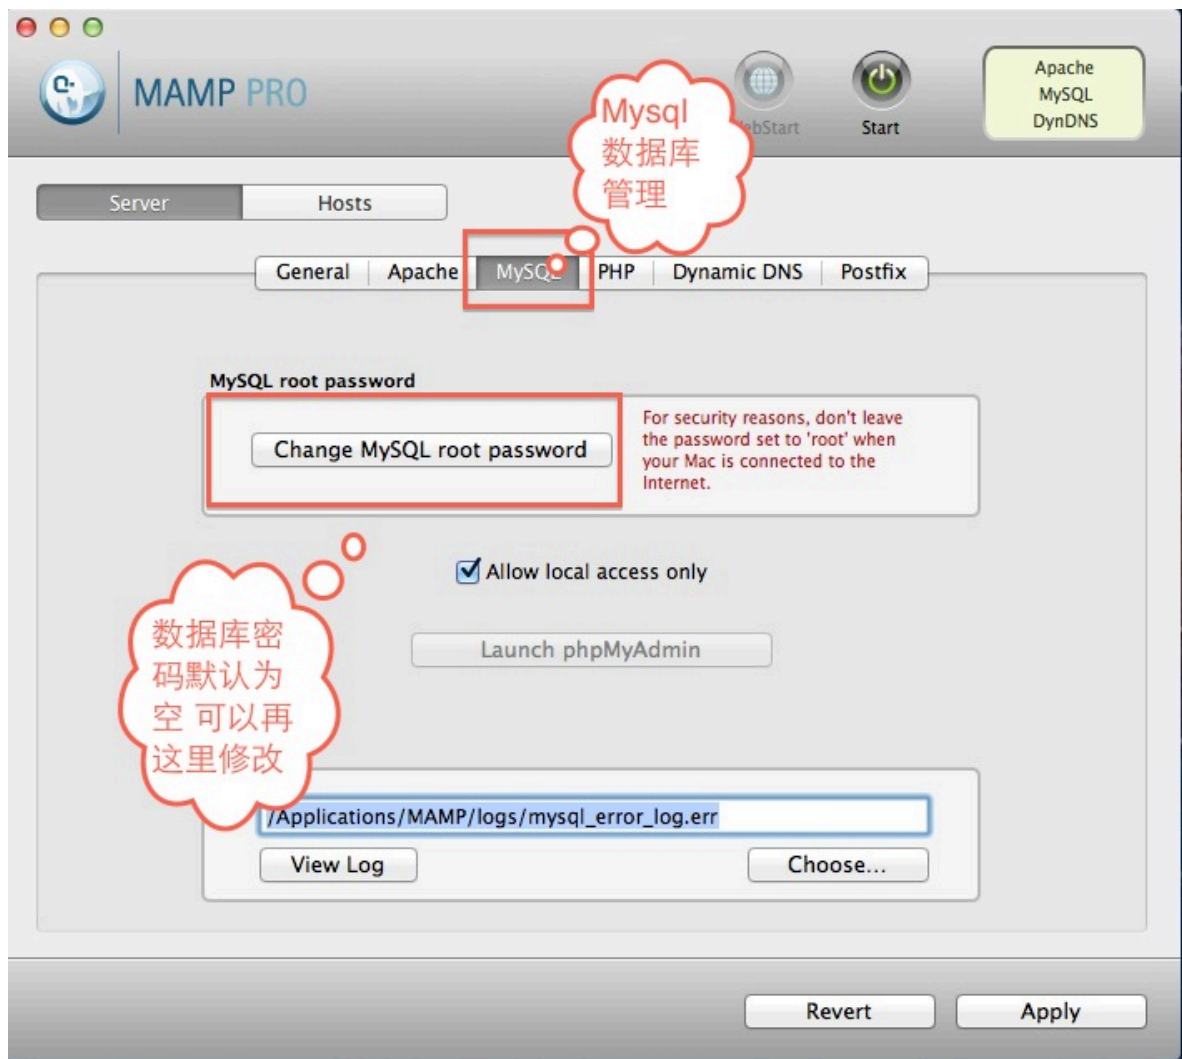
MAMP PRO

Mysql 数据库管理

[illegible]bStart

Start

Apache
MySQL
DynDNS

Server

Hosts

General

Apache

MySQL

PHP

Dynamic DNS

Postfix

MySQL root password

Change MySQL root password

For security reasons, don't leave the password set to 'root' when your Mac is connected to the Internet.

Allow local access only

数据库密码默认为空 可以再这里修改

Launch phpMyAdmin

/Applications/MAMP/logs/mysql_error_log.err

View Log

Choose...

Revert

Apply